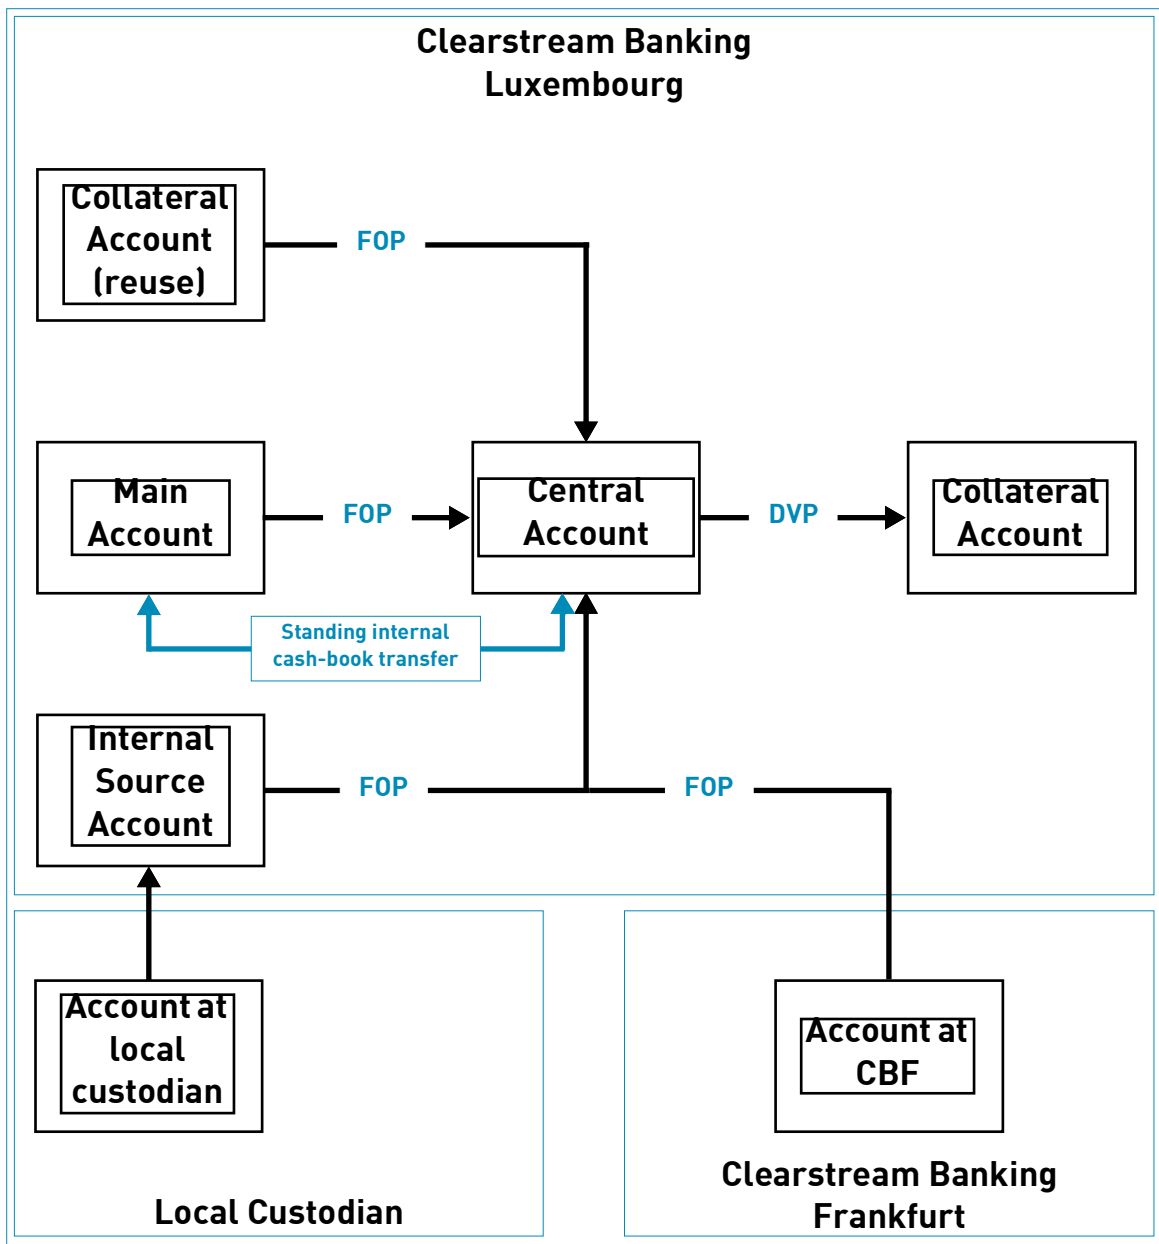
Clearstream Banking Luxembourg

Collateral Account (reuse)

FOP

Main Account

FOP

Central Account

DVP

Collateral Account

Standing internal cash-book transfer

Internal Source Account

FOP

FOP

Account at local custodian

Account at CBF

Local Custodian

Clearstream Banking Frankfurt